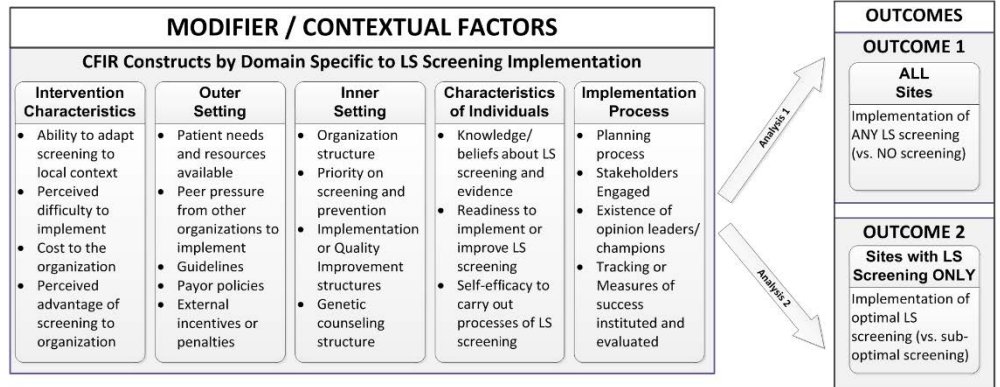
MODIFIER / CONTEXTUAL FACTORS

CFIR Constructs by Domain Specific to LS Screening Implementation

Intervention Characteristics
- Ability to adapt screening to local context
- Perceived difficulty to implement
- Cost to the organization
- Perceived advantage of screening to organization

Outer Setting
- Patient needs and resources available
- Peer pressure from other organizations to implement
- Guidelines
- Payor policies
- External incentives or penalties

Inner Setting
- Organization structure
- Priority on screening and prevention
- Implementation or Quality Improvement structures
- Genetic counseling structure

Characteristics of Individuals
- Knowledge/ beliefs about LS screening and evidence
- Readiness to implement or improve LS screening
- Self-efficacy to carry out processes of LS screening

Implementation Process
- Planning process
- Stakeholders Engaged
- Existence of opinion leaders/ champions
- Tracking or Measures of success instituted and evaluated

Analysis 1

Analysis 2

OUTCOMES

OUTCOME 1

ALL Sites

Implementation of ANY LS screening (vs. NO screening)

OUTCOME 2

Sites with LS Screening ONLY

Implementation of optimal LS screening (vs. sub-optimal screening)